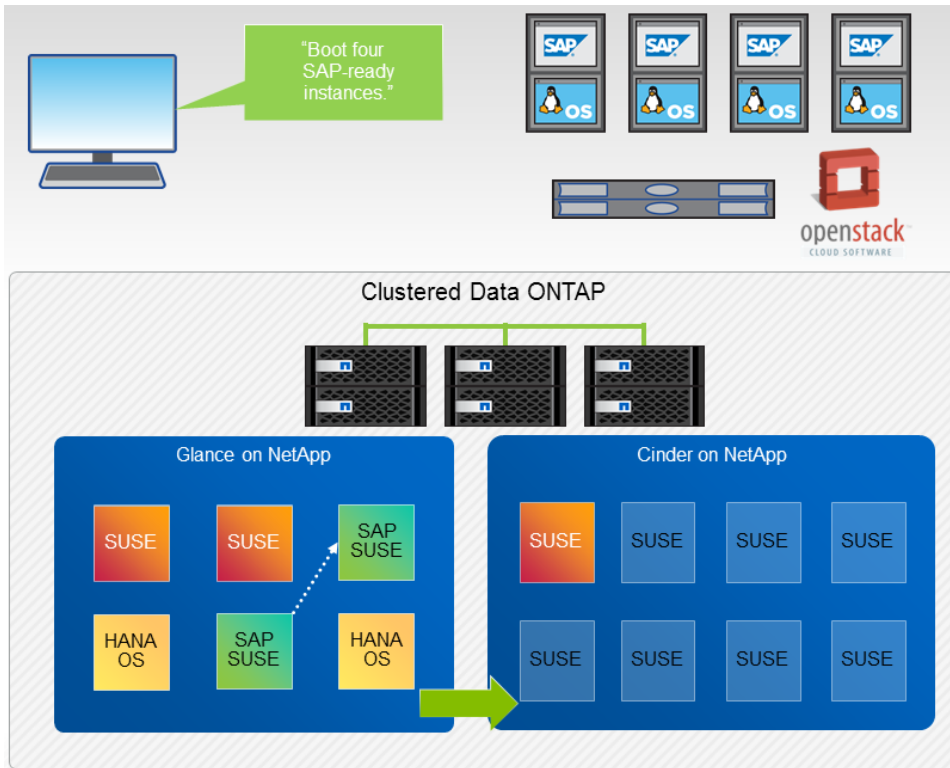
"Boot four SAP-ready instances."

SAP
OS
SAP
OS
SAP
OS
SAP
OS

openstack
CLOUD SOFTWARE

Clustered Data ONTAP

Glance on NetApp

SUSE
SUSE
SAP SUSE
HANA OS
SAP SUSE
HANA OS

Cinder on NetApp

SUSE
SUSE
SUSE
SUSE
SUSE
SUSE
SUSE
SUSE